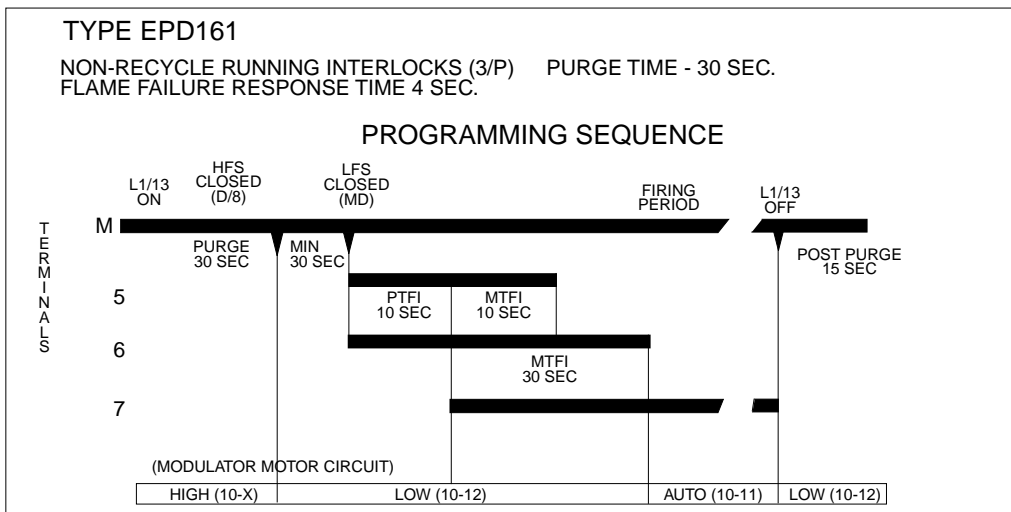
TYPE EPD161

NON-RECYCLE RUNNING INTERLOCKS (3/P) PURGE TIME - 30 SEC.
FLAME FAILURE RESPONSE TIME 4 SEC.

PROGRAMMING SEQUENCE

L1/13 ON

HFS CLOSED (D/8)

LFS CLOSED (MD)

FIRING PERIOD

L1/13 OFF

TERMINALS

M

PURGE 30 SEC

MIN 30 SEC

POST PURGE 15 SEC

5

PTFI 10 SEC

MTFI 10 SEC

6

MTFI 30 SEC

7

(MODULATOR MOTOR CIRCUIT)

| HIGH (10-X) | LOW (10-12) | AUTO (10-11) | LOW (10-12) |
|---|---|---|---|